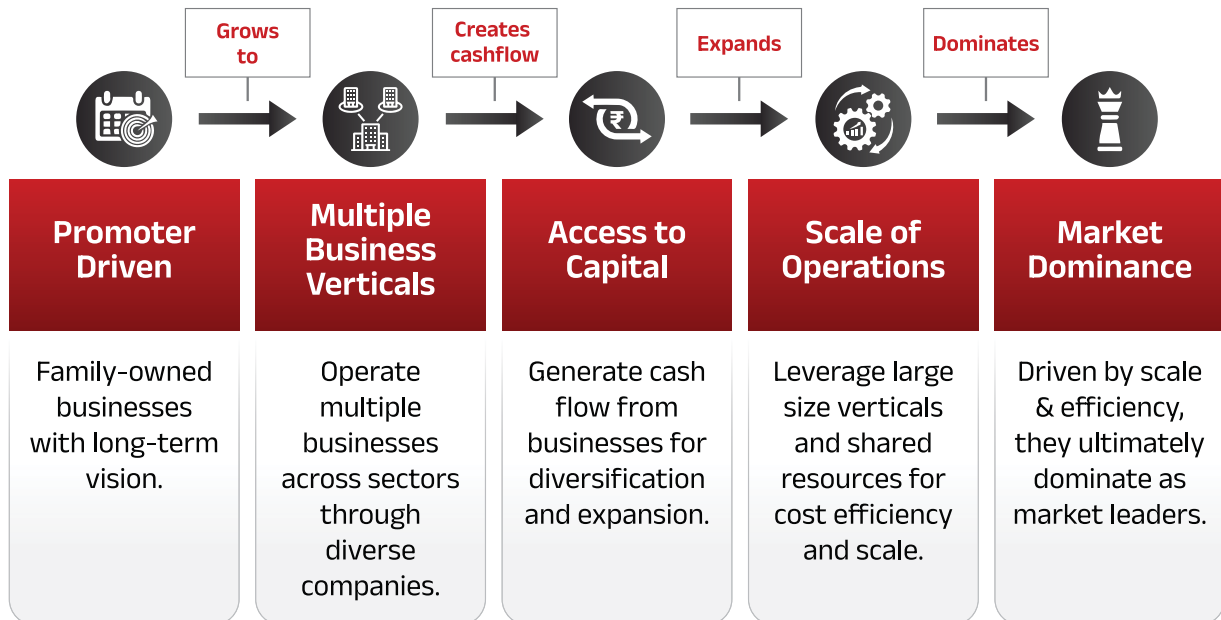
Grows to

Creates cashflow

Expands

Dominates

Promoter Driven

Family-owned businesses with long-term vision.

Multiple Business Verticals

Operate multiple businesses across sectors through diverse companies.

Access to Capital

Generate cash flow from businesses for diversification and expansion.

Scale of Operations

Leverage large size verticals and shared resources for cost efficiency and scale.

Market Dominance

Driven by scale & efficiency, they ultimately dominate as market leaders.